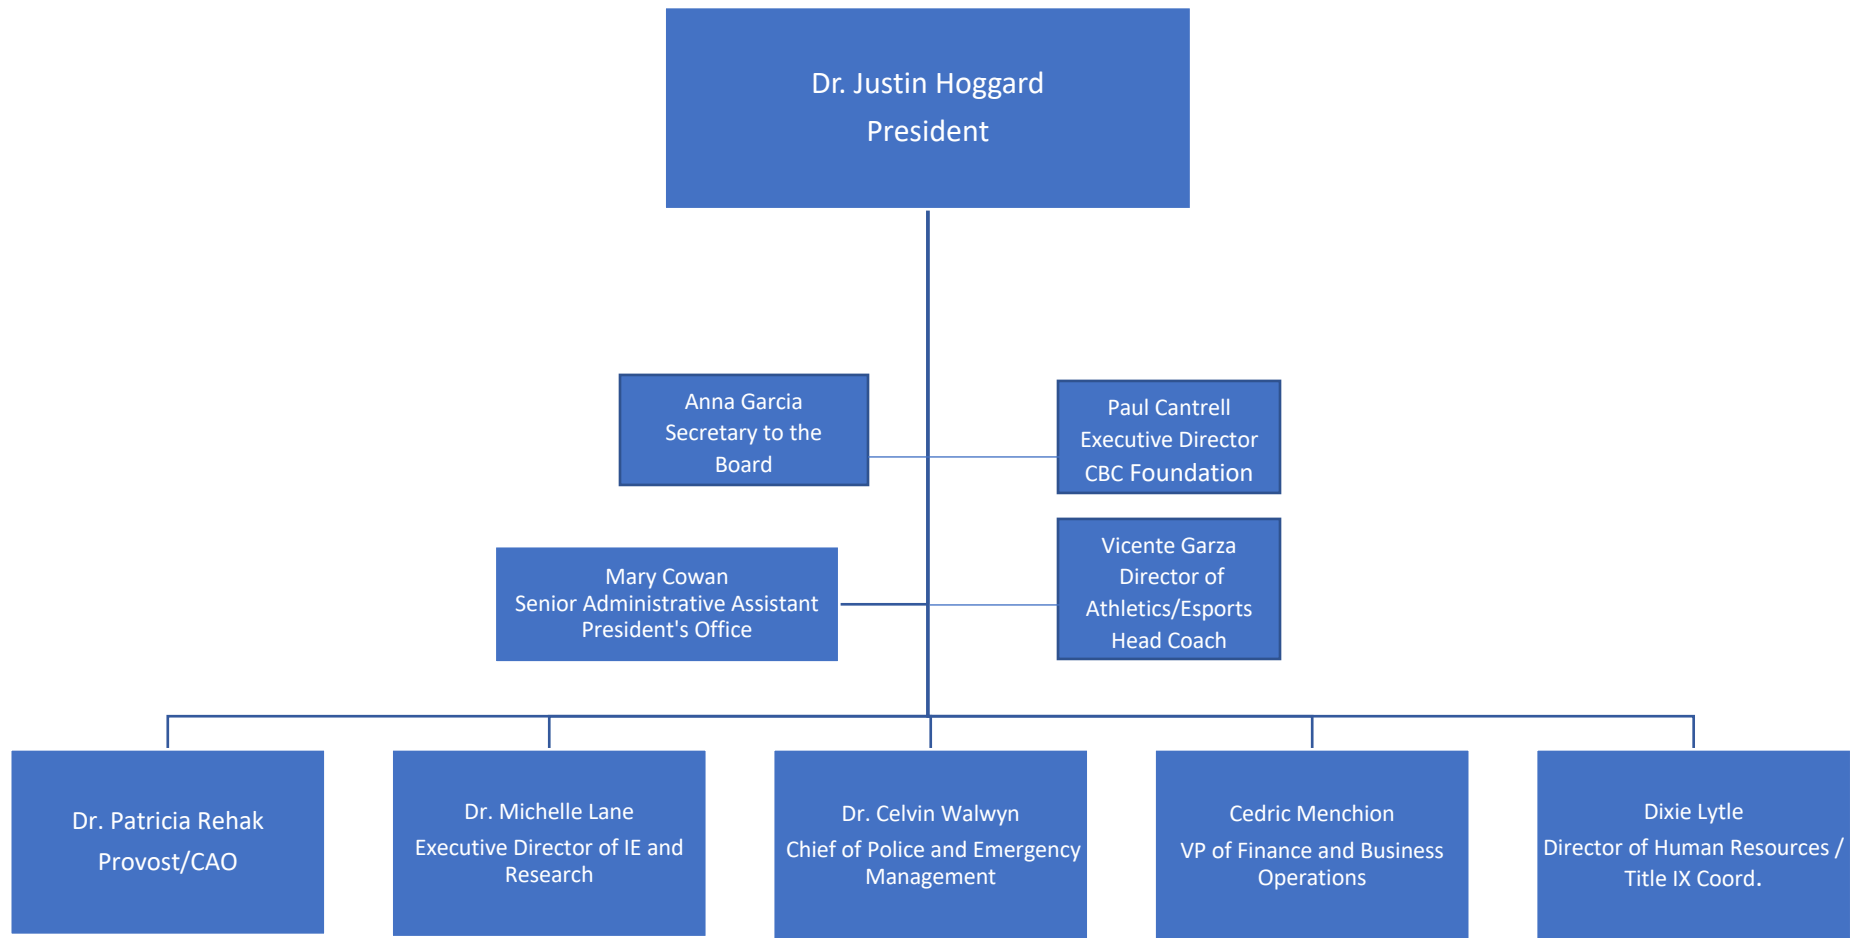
Dr. Justin Hoggard
President

Anna Garcia
Secretary to the Board

Paul Cantrell
Executive Director
CBC Foundation

Mary Cowan
Senior Administrative Assistant
President's Office

Vicente Garza
Director of Athletics/Esports
Head Coach

Dr. Patricia Rehak
Provost/CAO

Dr. Michelle Lane
Executive Director of IE and Research

Dr. Celvin Walwyn
Chief of Police and Emergency Management

Cedric Menchion
VP of Finance and Business Operations

Dixie Lytle
Director of Human Resources / Title IX Coord.